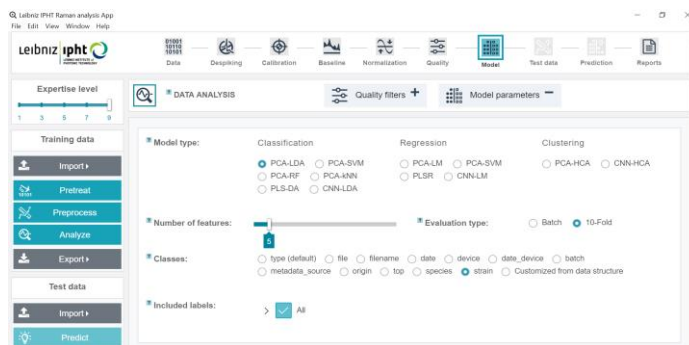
Leibniz IPHT Raman analysis App
File Edit View Window Help

Leibniz ipht

Data Despiking Calibration Baseline Normalization Quality Model Test data Prediction Reports

Expertise level

1 3 5 7 9

Training data

Import ▸

Pretreat

Preprocess

Analyze

Export ▸

Test data

Import ▸

Predict

DATA ANALYSIS

Quality filters +

Model parameters −

Model type:

Classification

PCA-LDA PCA-SVM
PCA-RF PCA-kNN
PLS-DA CNN-LDA

Regression

PCA-LM PCA-SVM
PLSR CNN-LM

Clustering

PCA-HCA CNN-HCA

Number of features:

5

Evaluation type:

Batch 10-Fold

Classes:

type (default) file filename date device date_device batch
metadata_source origin top species strain Customized from data structure

Included labels:

All